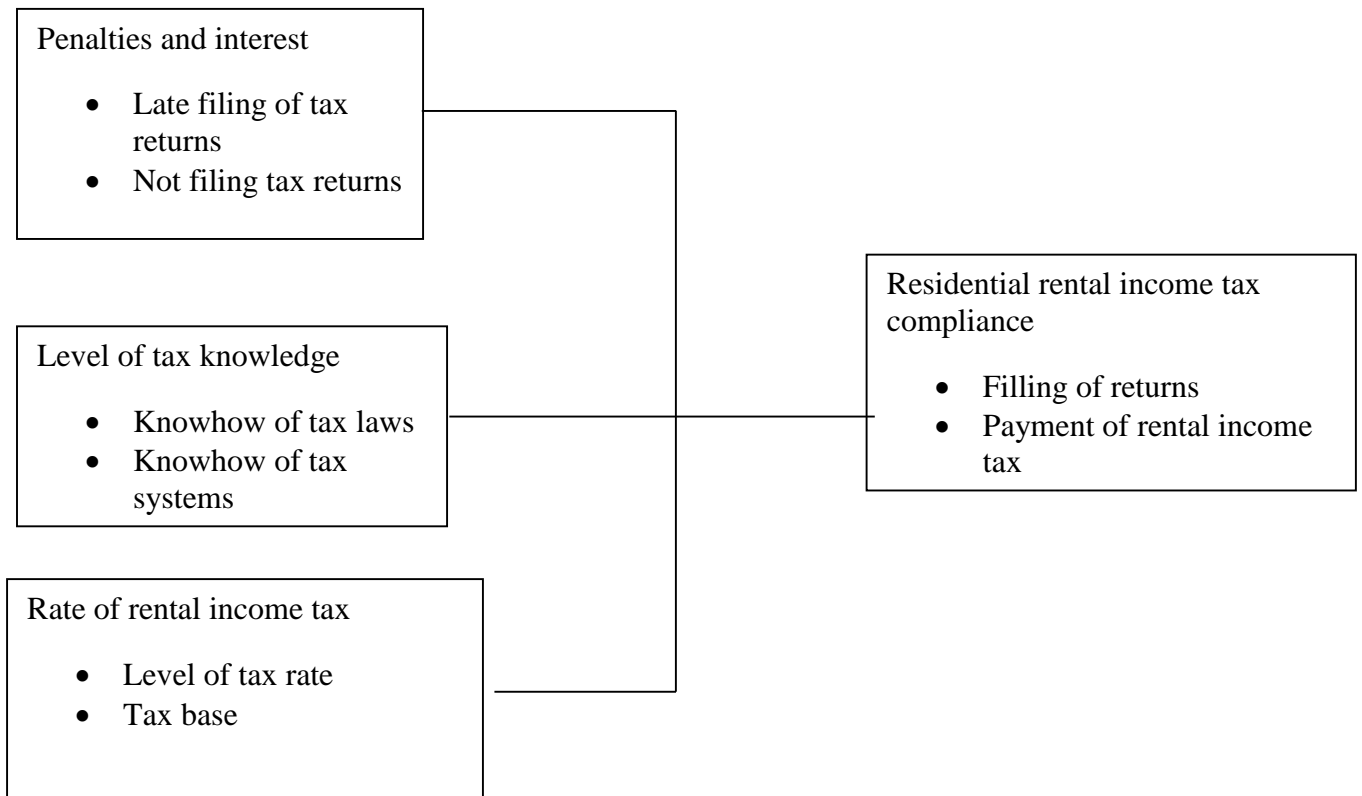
Penalties and interest

- Late filing of tax returns
- Not filing tax returns

Level of tax knowledge

- Knowhow of tax laws
- Knowhow of tax systems

Rate of rental income tax

- Level of tax rate
- Tax base

Residential rental income tax compliance

- Filling of returns
- Payment of rental income tax